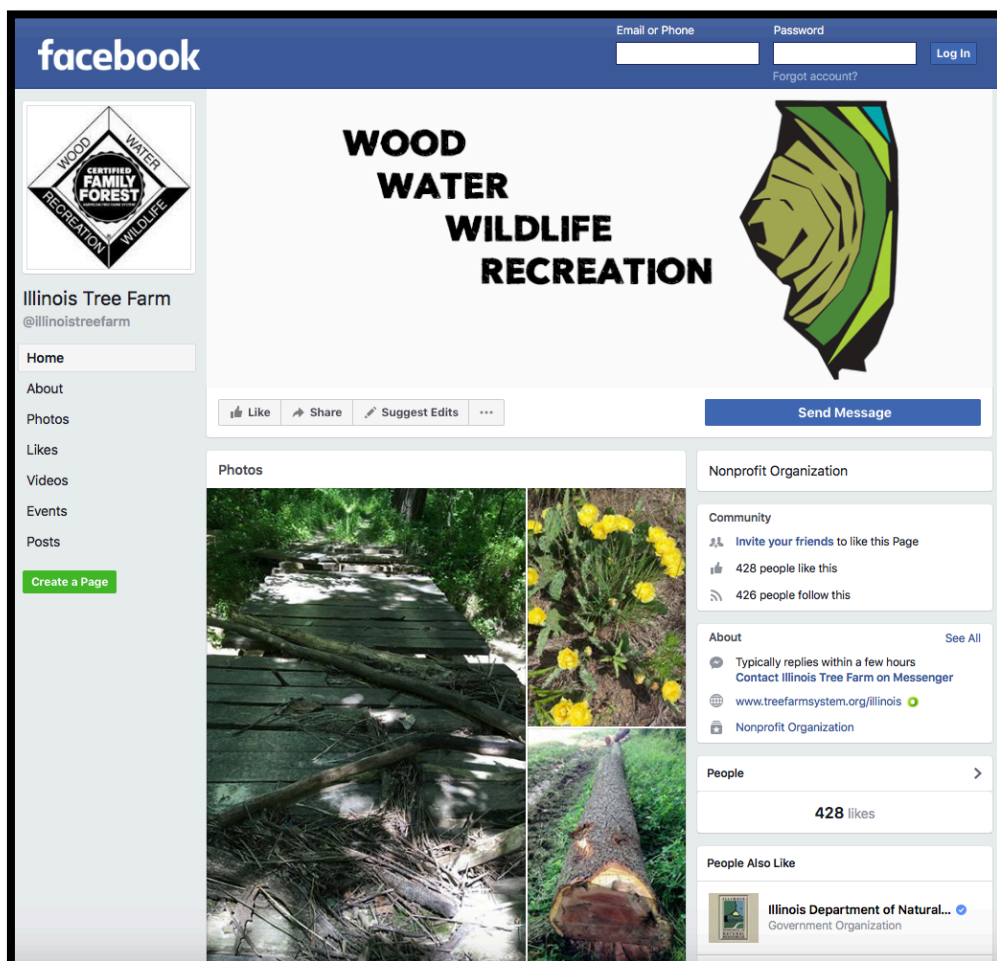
facebook

Email or Phone
Password
Log In
Forgot account?

WOOD
WATER
CERTIFIED
FAMILY
FOREST
RECREATION
WILDLIFE

Illinois Tree Farm
@illinoistreefarm

Home
About
Photos
Likes
Videos
Events
Posts
Create a Page

WOOD
WATER
WILDLIFE
RECREATION

Like
Share
Suggest Edits
···
Send Message

Photos

Nonprofit Organization

Community
Invite your friends to like this Page
428 people like this
426 people follow this

About
See All
Typically replies within a few hours
Contact Illinois Tree Farm on Messenger
www.treefarmsystem.org/illinois
Nonprofit Organization

People
428 likes

People Also Like
Illinois Department of Natural...
Government Organization